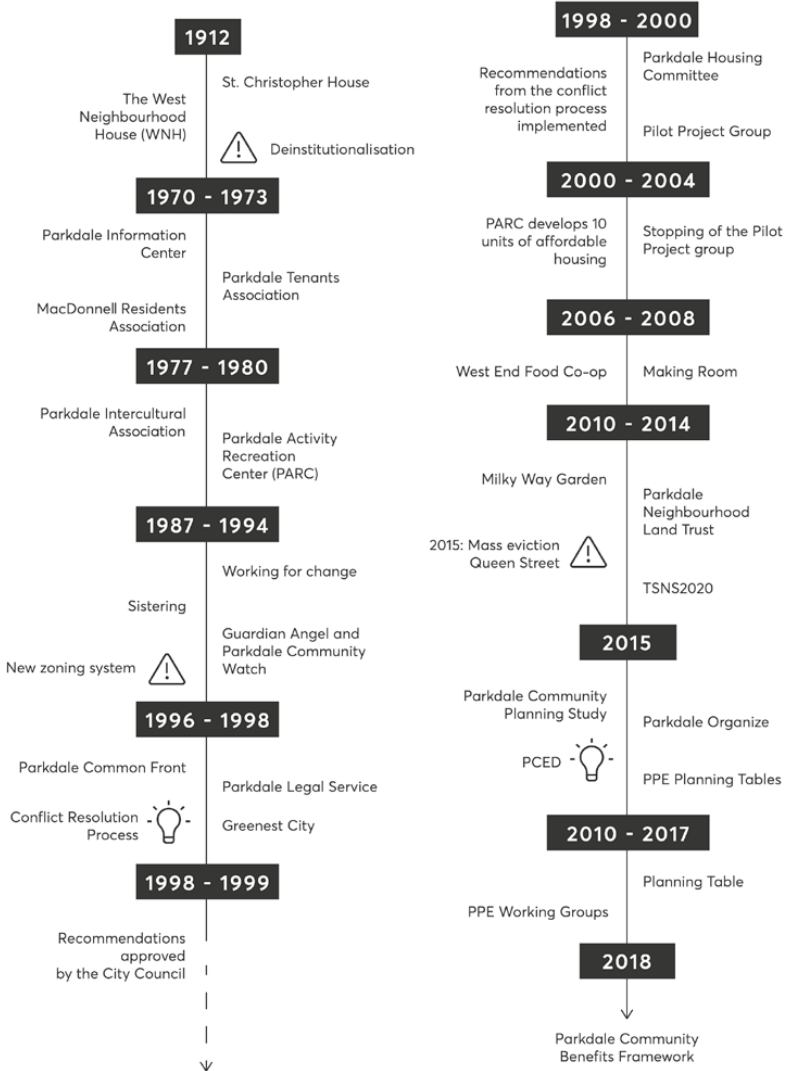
1912

St. Christopher House

The West Neighbourhood House (WNH)

Deinstitutionalisation

1970 - 1973

Parkdale Information Center

Parkdale Tenants Association

MacDonnell Residents Association

1977 - 1980

Parkdale Intercultural Association

Parkdale Activity Recreation Center (PARC)

1987 - 1994

Working for change

Sistering

Guardian Angel and Parkdale Community Watch

New zoning system

1996 - 1998

Parkdale Common Front

Parkdale Legal Service

Conflict Resolution Process

Greenest City

1998 - 1999

Recommendations approved by the City Council

1998 - 2000

Recommendations from the conflict resolution process implemented

Parkdale Housing Committee

Pilot Project Group

2000 - 2004

PARC develops 10 units of affordable housing

Stopping of the Pilot Project group

2006 - 2008

West End Food Co-op

Making Room

2010 - 2014

Milky Way Garden

Parkdale Neighbourhood Land Trust

2015: Mass eviction Queen Street

TSNS2020

2015

Parkdale Community Planning Study

Parkdale Organize

PCED

PPE Planning Tables

2010 - 2017

Planning Table

PPE Working Groups

2018

Parkdale Community Benefits Framework